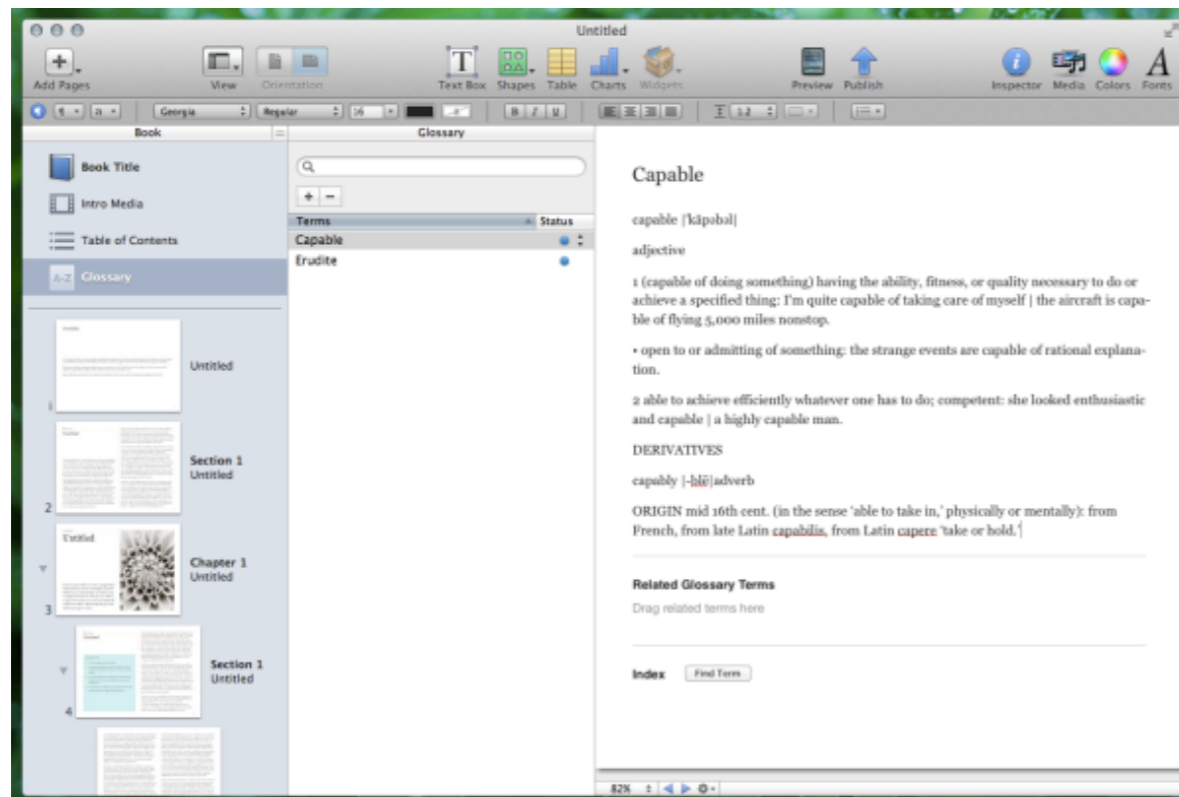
Untitled

Add Pages View Orientation Text Box Shapes Table Charts Widgets Preview Publish Inspector Media Colors Fonts

Georgia Regular 16

Book

Book Title
Intro Media
Table of Contents
Glossary

Untitled

Section 1
Untitled

Untitled

Chapter 1
Untitled

Section 1
Untitled

1
2
3
4

Glossary

+ −

Terms Status
Capable
Erudite

Capable

capable |ˈkāpəbəl|

adjective

1 (capable of doing something) having the ability, fitness, or quality necessary to do or achieve a specified thing: I'm quite capable of taking care of myself | the aircraft is capable of flying 5,000 miles nonstop.

• open to or admitting of something: the strange events are capable of rational explanation.

2 able to achieve efficiently whatever one has to do; competent: she looked enthusiastic and capable | a highly capable man.

DERIVATIVES

capably |-blē|adverb

ORIGIN mid 16th cent. (in the sense 'able to take in,' physically or mentally): from French, from late Latin capabilis, from Latin capere 'take or hold.'

Related Glossary Terms

Drag related terms here

Index Find Term

82%